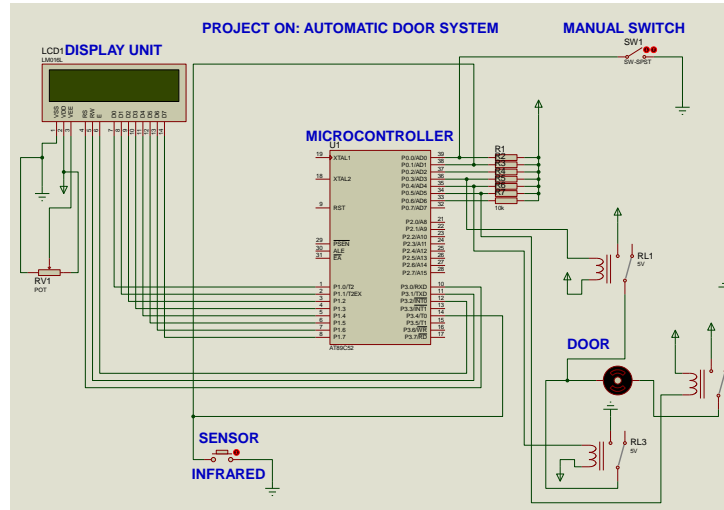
PROJECT ON: AUTOMATIC DOOR SYSTEM

MANUAL SWITCH

SW1
SW-SPST

LCD1 DISPLAY UNIT
LM016L

VSS VDD VEE RS RW E D0 D1 D2 D3 D4 D5 D6 D7
1 2 3 4 5 6 7 8 9 10 11 12 13 14

MICROCONTROLLER
U1

19 XTAL1
18 XTAL2
9 RST
29 PSEN
30 ALE
31 EA
1 P1.0/T2
2 P1.1/T2EX
3 P1.2
4 P1.3
5 P1.4
6 P1.5
7 P1.6
8 P1.7

39 P0.0/AD0
38 P0.1/AD1
37 P0.2/AD2
36 P0.3/AD3
35 P0.4/AD4
34 P0.5/AD5
33 P0.6/AD6
32 P0.7/AD7
21 P2.0/A8
22 P2.1/A9
23 P2.2/A10
24 P2.3/A11
25 P2.4/A12
26 P2.5/A13
27 P2.6/A14
28 P2.7/A15
10 P3.0/RXD
11 P3.1/TXD
12 P3.2/INT0
13 P3.3/INT1
14 P3.4/T0
15 P3.5/T1
16 P3.6/WR
17 P3.7/RD

AT89C52

R1
10k

RV1
POT

RL1
5V

DOOR

RL3
5V

SENSOR

INFRARED